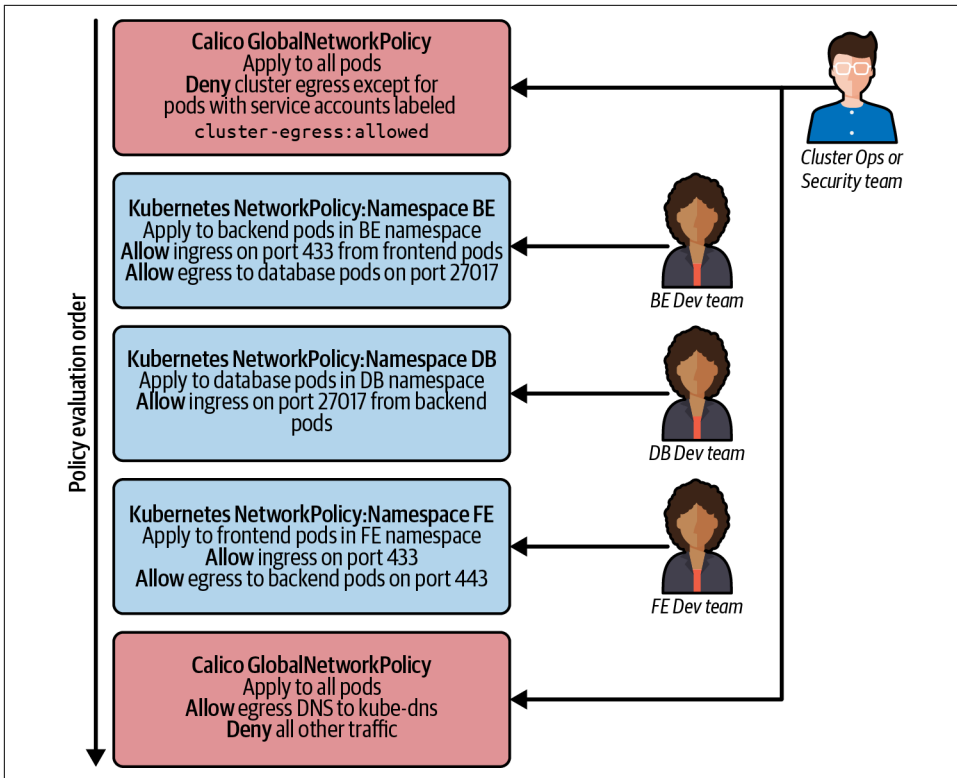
Policy evaluation order

Calico GlobalNetworkPolicy
Apply to all pods
Deny cluster egress except for pods with service accounts labeled
cluster-egress:allowed

Cluster Ops or Security team

Kubernetes NetworkPolicy:Namespace BE
Apply to backend pods in BE namespace
Allow ingress on port 433 from frontend pods
Allow egress to database pods on port 27017

BE Dev team

Kubernetes NetworkPolicy:Namespace DB
Apply to database pods in DB namespace
Allow ingress on port 27017 from backend pods

DB Dev team

Kubernetes NetworkPolicy:Namespace FE
Apply to frontend pods in FE namespace
Allow ingress on port 433
Allow egress to backend pods on port 443

FE Dev team

Calico GlobalNetworkPolicy
Apply to all pods
Allow egress DNS to kube-dns
Deny all other traffic